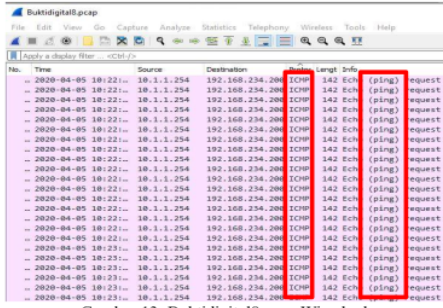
Buktidigital8.pcap

File Edit View Go Capture Analyze Statistics Telephony Wireless Tools Help

Apply a display filter ... <Ctrl-/>

| No. | Time | Source | Destination | Proto | Lengt | Info |  |
|---|---|---|---|---|---|---|---|
| ... | 2020-04-05 10:22:... | 10.1.1.254 | 192.168.234.200 | ICMP | 142 | Ech | (ping) request |
| ... | 2020-04-05 10:22:... | 10.1.1.254 | 192.168.234.200 | ICMP | 142 | Ech | (ping) request |
| ... | 2020-04-05 10:22:... | 10.1.1.254 | 192.168.234.200 | ICMP | 142 | Ech | (ping) request |
| ... | 2020-04-05 10:22:... | 10.1.1.254 | 192.168.234.200 | ICMP | 142 | Ech | (ping) request |
| ... | 2020-04-05 10:22:... | 10.1.1.254 | 192.168.234.200 | ICMP | 142 | Ech | (ping) request |
| ... | 2020-04-05 10:22:... | 10.1.1.254 | 192.168.234.200 | ICMP | 142 | Ech | (ping) request |
| ... | 2020-04-05 10:22:... | 10.1.1.254 | 192.168.234.200 | ICMP | 142 | Ech | (ping) request |
| ... | 2020-04-05 10:22:... | 10.1.1.254 | 192.168.234.200 | ICMP | 142 | Ech | (ping) request |
| ... | 2020-04-05 10:22:... | 10.1.1.254 | 192.168.234.200 | ICMP | 142 | Ech | (ping) request |
| ... | 2020-04-05 10:22:... | 10.1.1.254 | 192.168.234.200 | ICMP | 142 | Ech | (ping) request |
| ... | 2020-04-05 10:22:... | 10.1.1.254 | 192.168.234.200 | ICMP | 142 | Ech | (ping) request |
| ... | 2020-04-05 10:22:... | 10.1.1.254 | 192.168.234.200 | ICMP | 142 | Ech | (ping) request |
| ... | 2020-04-05 10:22:... | 10.1.1.254 | 192.168.234.200 | ICMP | 142 | Ech | (ping) request |
| ... | 2020-04-05 10:22:... | 10.1.1.254 | 192.168.234.200 | ICMP | 142 | Ech | (ping) request |
| ... | 2020-04-05 10:22:... | 10.1.1.254 | 192.168.234.200 | ICMP | 142 | Ech | (ping) request |
| ... | 2020-04-05 10:22:... | 10.1.1.254 | 192.168.234.200 | ICMP | 142 | Ech | (ping) request |
| ... | 2020-04-05 10:22:... | 10.1.1.254 | 192.168.234.200 | ICMP | 142 | Ech | (ping) request |
| ... | 2020-04-05 10:22:... | 10.1.1.254 | 192.168.234.200 | ICMP | 142 | Ech | (ping) request |
| ... | 2020-04-05 10:22:... | 10.1.1.254 | 192.168.234.200 | ICMP | 142 | Ech | (ping) request |
| ... | 2020-04-05 10:23:... | 10.1.1.254 | 192.168.234.200 | ICMP | 142 | Ech | (ping) request |
| ... | 2020-04-05 10:23:... | 10.1.1.254 | 192.168.234.200 | ICMP | 142 | Ech | (ping) request |
| ... | 2020-04-05 10:23:... | 10.1.1.254 | 192.168.234.200 | ICMP | 142 | Ech | (ping) request |
| ... | 2020-04-05 10:23:... | 10.1.1.254 | 192.168.234.200 | ICMP | 142 | Ech | (ping) request |

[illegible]